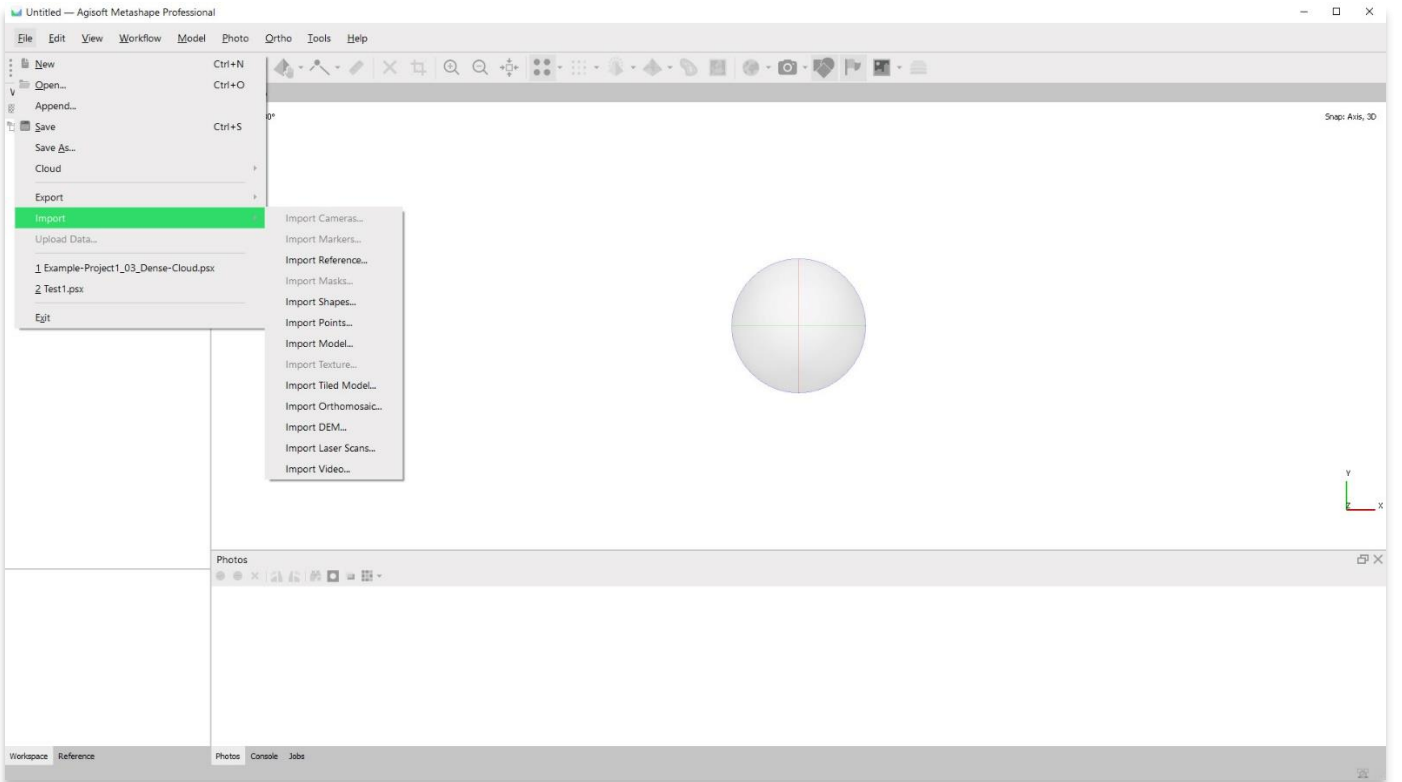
Untitled — Agisoft Metashape Professional

File Edit View Workflow Model Photo Ortho Tools Help

New Ctrl+N
Open... Ctrl+O
Append...
Save Ctrl+S
Save As...
Cloud
Export
Import
Upload Data...
1 Example-Project1_03_Dense-Cloud.psx
2 Test1.psx
Exit

Import Cameras...
Import Markers...
Import Reference...
Import Masks...
Import Shapes...
Import Points...
Import Model...
Import Texture...
Import Tiled Model...
Import Orthomosaic...
Import DEM...
Import Laser Scans...
Import Video...

Snap: Axis, 3D

Y
Z X

Photos

Workspace Reference

Photos Console Jobs